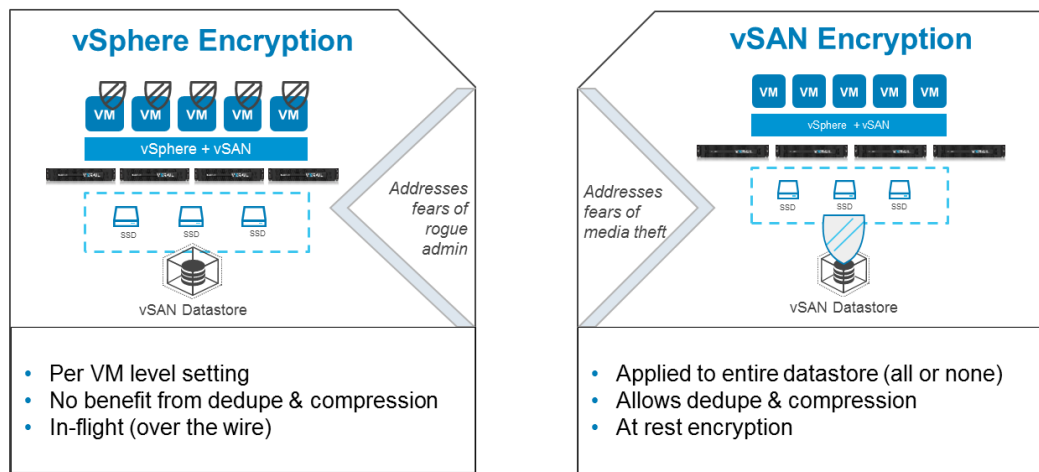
vSphere Encryption

VM VM VM VM VM

vSphere + vSAN

VxRAIL VxRAIL VxRAIL VxRAIL

SSD SSD SSD

vSAN Datastore

Addresses fears of rogue admin

• Per VM level setting
• No benefit from dedupe & compression
• In-flight (over the wire)

vSAN Encryption

VM VM VM VM VM

vSphere + vSAN

VxRAIL VxRAIL VxRAIL VxRAIL

SSD SSD SSD

vSAN Datastore

Addresses fears of media theft

• Applied to entire datastore (all or none)
• Allows dedupe & compression
• At rest encryption